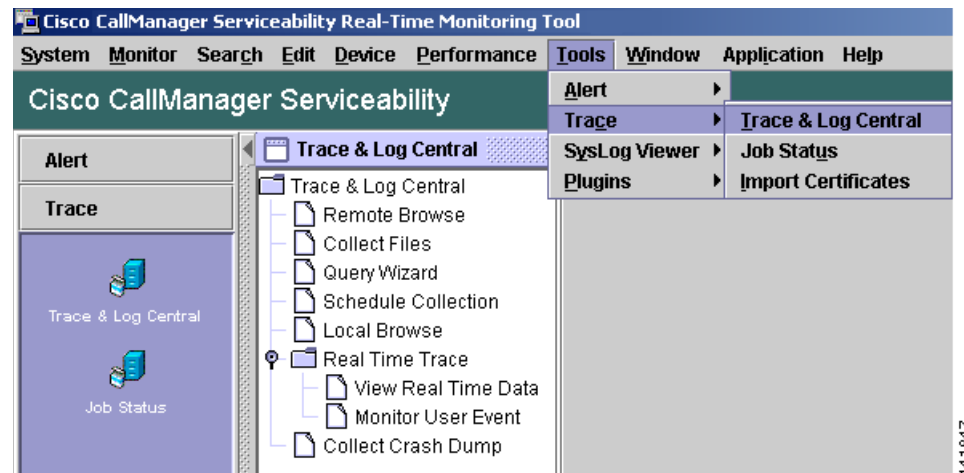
Cisco CallManager Serviceability Real-Time Monitoring Tool

System Monitor Search Edit Device Performance Tools Window Application Help

Cisco CallManager Serviceability

Alert
Trace
SysLog Viewer
Plugins

Trace & Log Central
Job Status
Import Certificates

Alert

Trace

Trace & Log Central

Job Status

Trace & Log Central

Trace & Log Central
Remote Browse
Collect Files
Query Wizard
Schedule Collection
Local Browse
Real Time Trace
View Real Time Data
Monitor User Event
Collect Crash Dump

141947